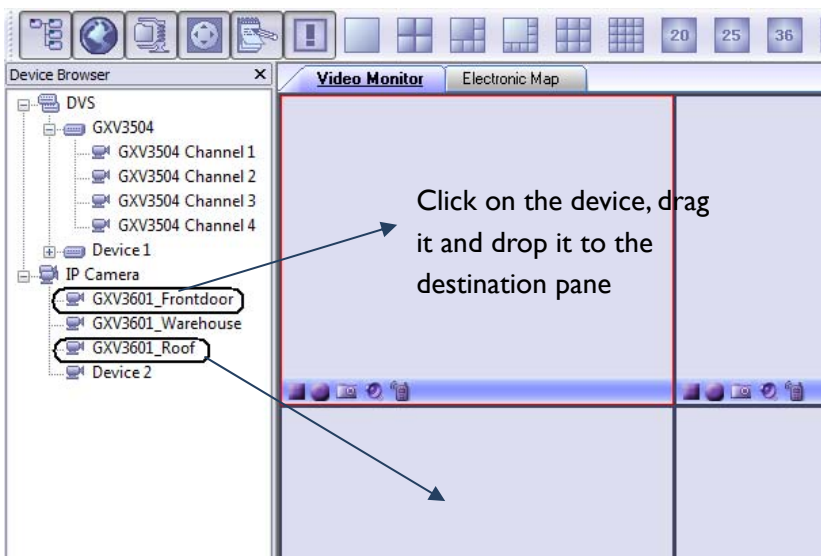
20 25 36

Device Browser ×

DVS
GXV3504
GXV3504 Channel 1
GXV3504 Channel 2
GXV3504 Channel 3
GXV3504 Channel 4
Device 1
IP Camera
GXV3601_Frontdoor
GXV3601_Warehouse
GXV3601_Roof
Device 2

Video Monitor | Electronic Map

Click on the device, drag it and drop it to the destination pane